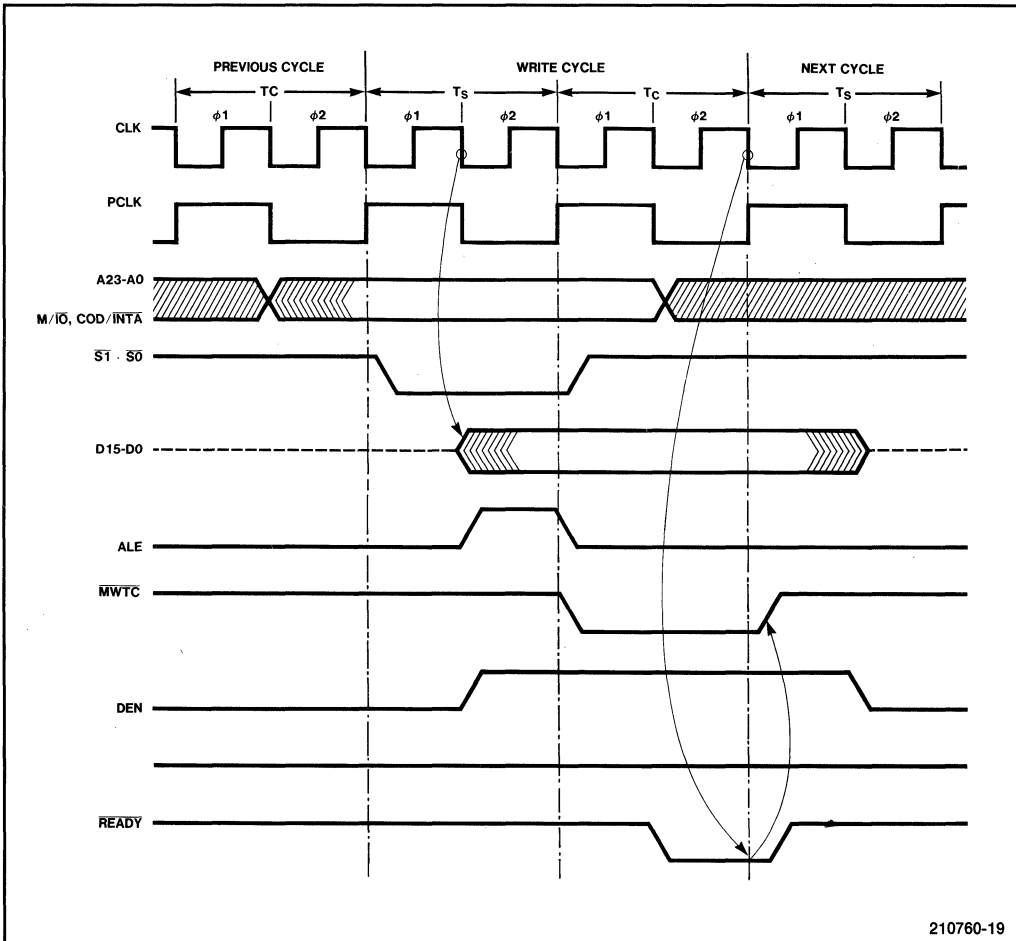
PREVIOUS CYCLE

WRITE CYCLE

NEXT CYCLE

TC

$T_S$

$T_C$

$T_S$

$\phi 1$ $\phi 2$ $\phi 1$ $\phi 2$ $\phi 1$ $\phi 2$ $\phi 1$ $\phi 2$

CLK

PCLK

A23-A0

M/$\overline{IO}$, COD/$\overline{INTA}$

$\overline{S1}$ · $\overline{S0}$

D15-D0

ALE

$\overline{MWTC}$

DEN

$\overline{READY}$

210760-19